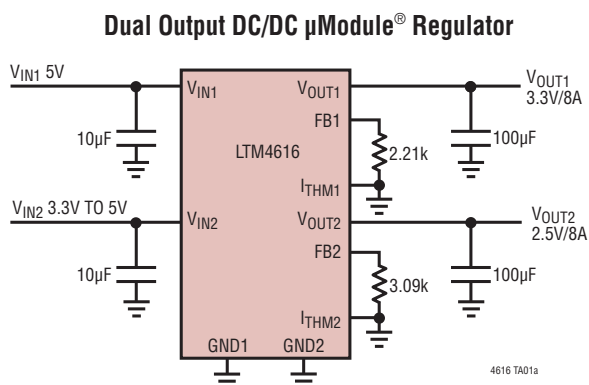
Dual Output DC/DC µModule® Regulator

$V_{IN1}$ 5V

10µF

$V_{IN2}$ 3.3V TO 5V

10µF

$V_{IN1}$

$V_{IN2}$

LTM4616

GND1

GND2

$V_{OUT1}$

FB1

$I_{THM1}$

$V_{OUT2}$

FB2

$I_{THM2}$

2.21k

3.09k

$V_{OUT1}$ 3.3V/8A

100µF

$V_{OUT2}$ 2.5V/8A

100µF

4616 TA01a